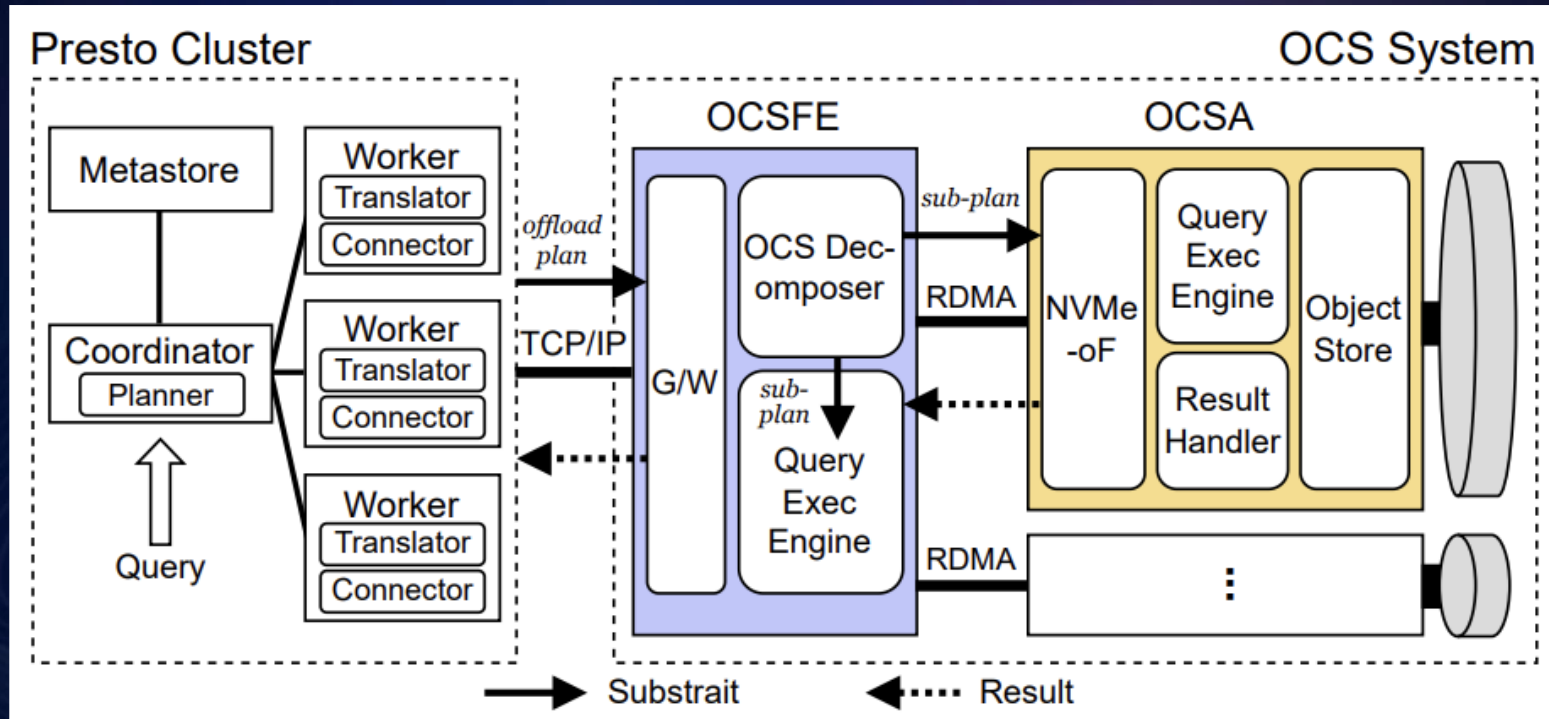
Presto Cluster

OCS System

Metastore

Coordinator

Planner

Query

Worker

Translator

Connector

Worker

Translator

Connector

Worker

Translator

Connector

offload plan

TCP/IP

OCSFE

G/W

OCS Decomposer

sub-plan

Query Exec Engine

sub-plan

RDMA

RDMA

OCSA

NVMe -oF

Query Exec Engine

Result Handler

Object Store

⋮

Substrait

Result